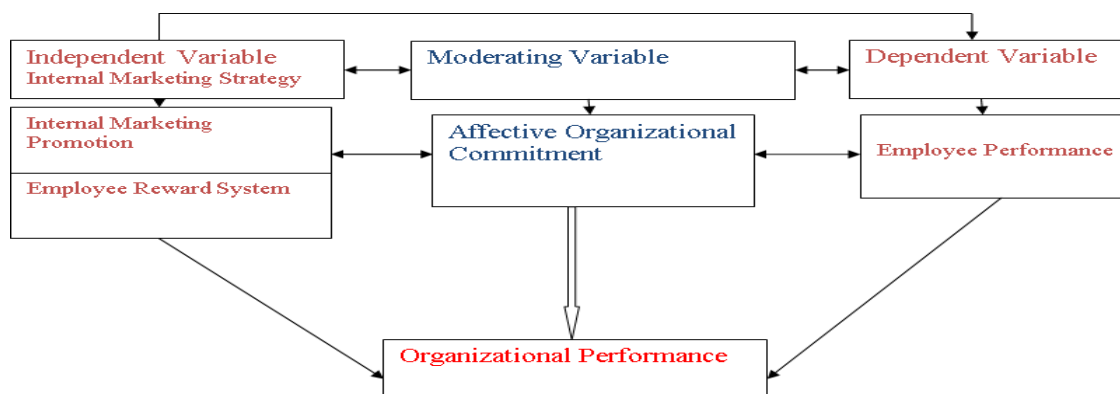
Independent Variable
Internal Marketing Strategy

Moderating Variable

Dependent Variable

Internal Marketing Promotion

Employee Reward System

Affective Organizational Commitment

Employee Performance

Organizational Performance